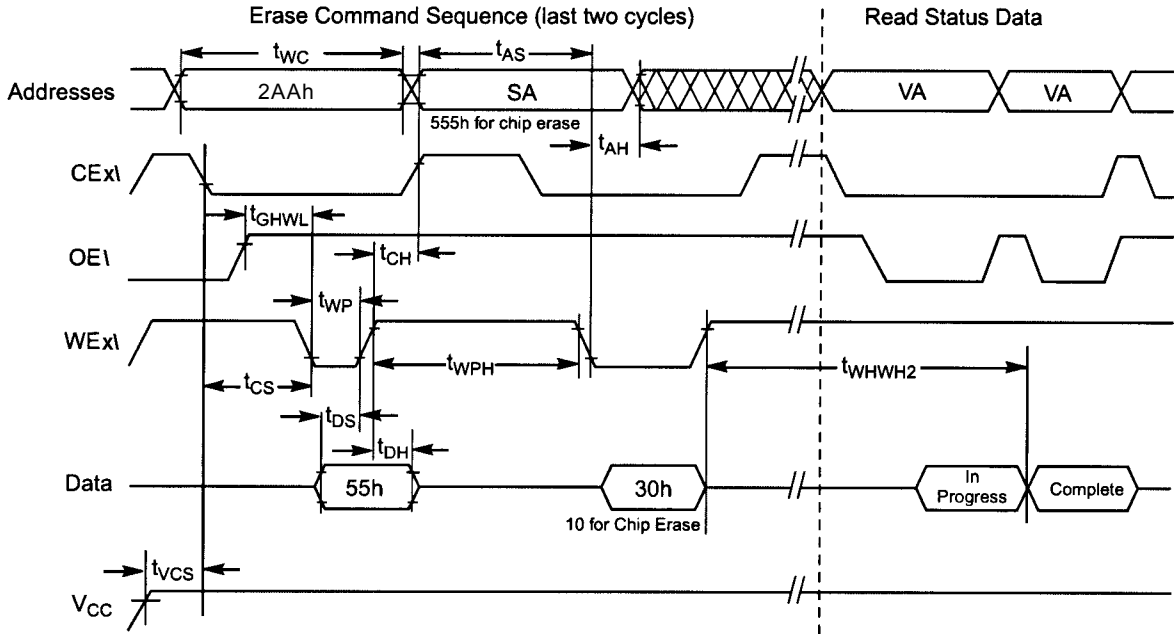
Erase Command Sequence (last two cycles)

Read Status Data

$t_{WC}$

$t_{AS}$

Addresses

2AAh

SA

VA

VA

555h for chip erase

$t_{AH}$

CEx\

$t_{GHWL}$

OE\

$t_{CH}$

$t_{WP}$

WEx\

$t_{WPH}$

$t_{WHWH2}$

$t_{CS}$

$t_{DS}$

$t_{DH}$

Data

55h

30h

In Progress

Complete

10 for Chip Erase

$t_{VCS}$

$V_{CC}$